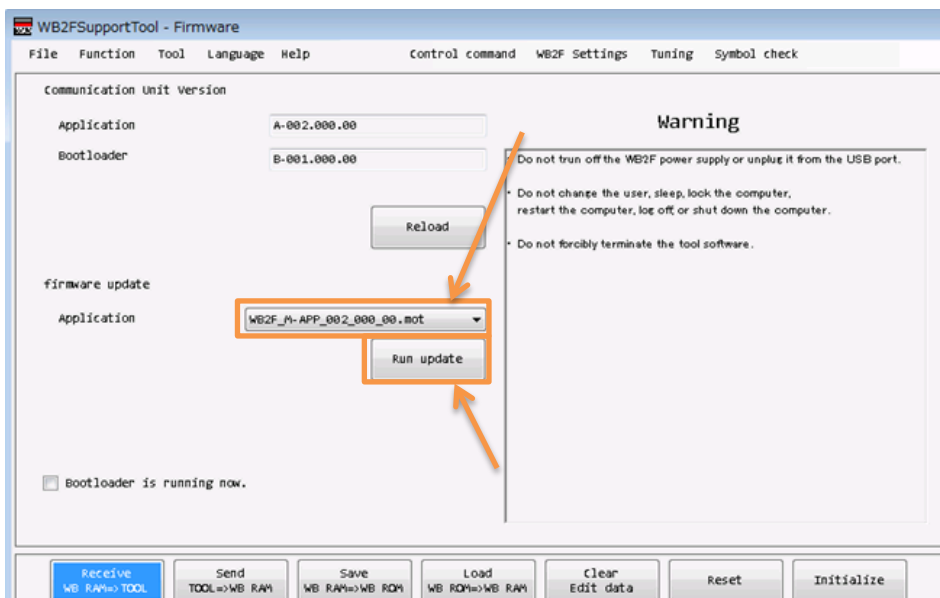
WB2FSupportTool - Firmware

File Function Tool Language Help Control command WB2F Settings Tuning Symbol check

Communication Unit Version

Application A-002.000.00

Bootloader B-001.000.00

Reload

Warning

Do not trun off the WB2F power supply or unplug it from the USB port.

Do not change the user, sleep, lock the computer, restart the computer, log off, or shut down the computer.

Do not forcibly terminate the tool software.

firmware update

Application WB2F_M-APP_002_000_00.mot

Run update

Bootloader is running now.

Receive WB RAM=>TOOL | Send TOOL=>WB RAM | Save WB RAM=>WB ROM | Load WB ROM=>WB RAM | Clear Edit data | Reset | Initialize